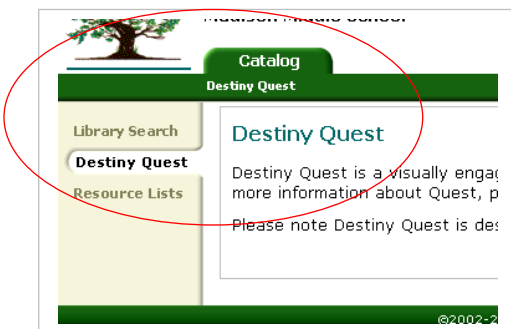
Madison Middle School

Catalog

Destiny Quest

Library Search

Destiny Quest

Resource Lists

Destiny Quest

Destiny Quest is a visually engag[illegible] more information about Quest, p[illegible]

Please note Destiny Quest is des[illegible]

©2002-2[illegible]